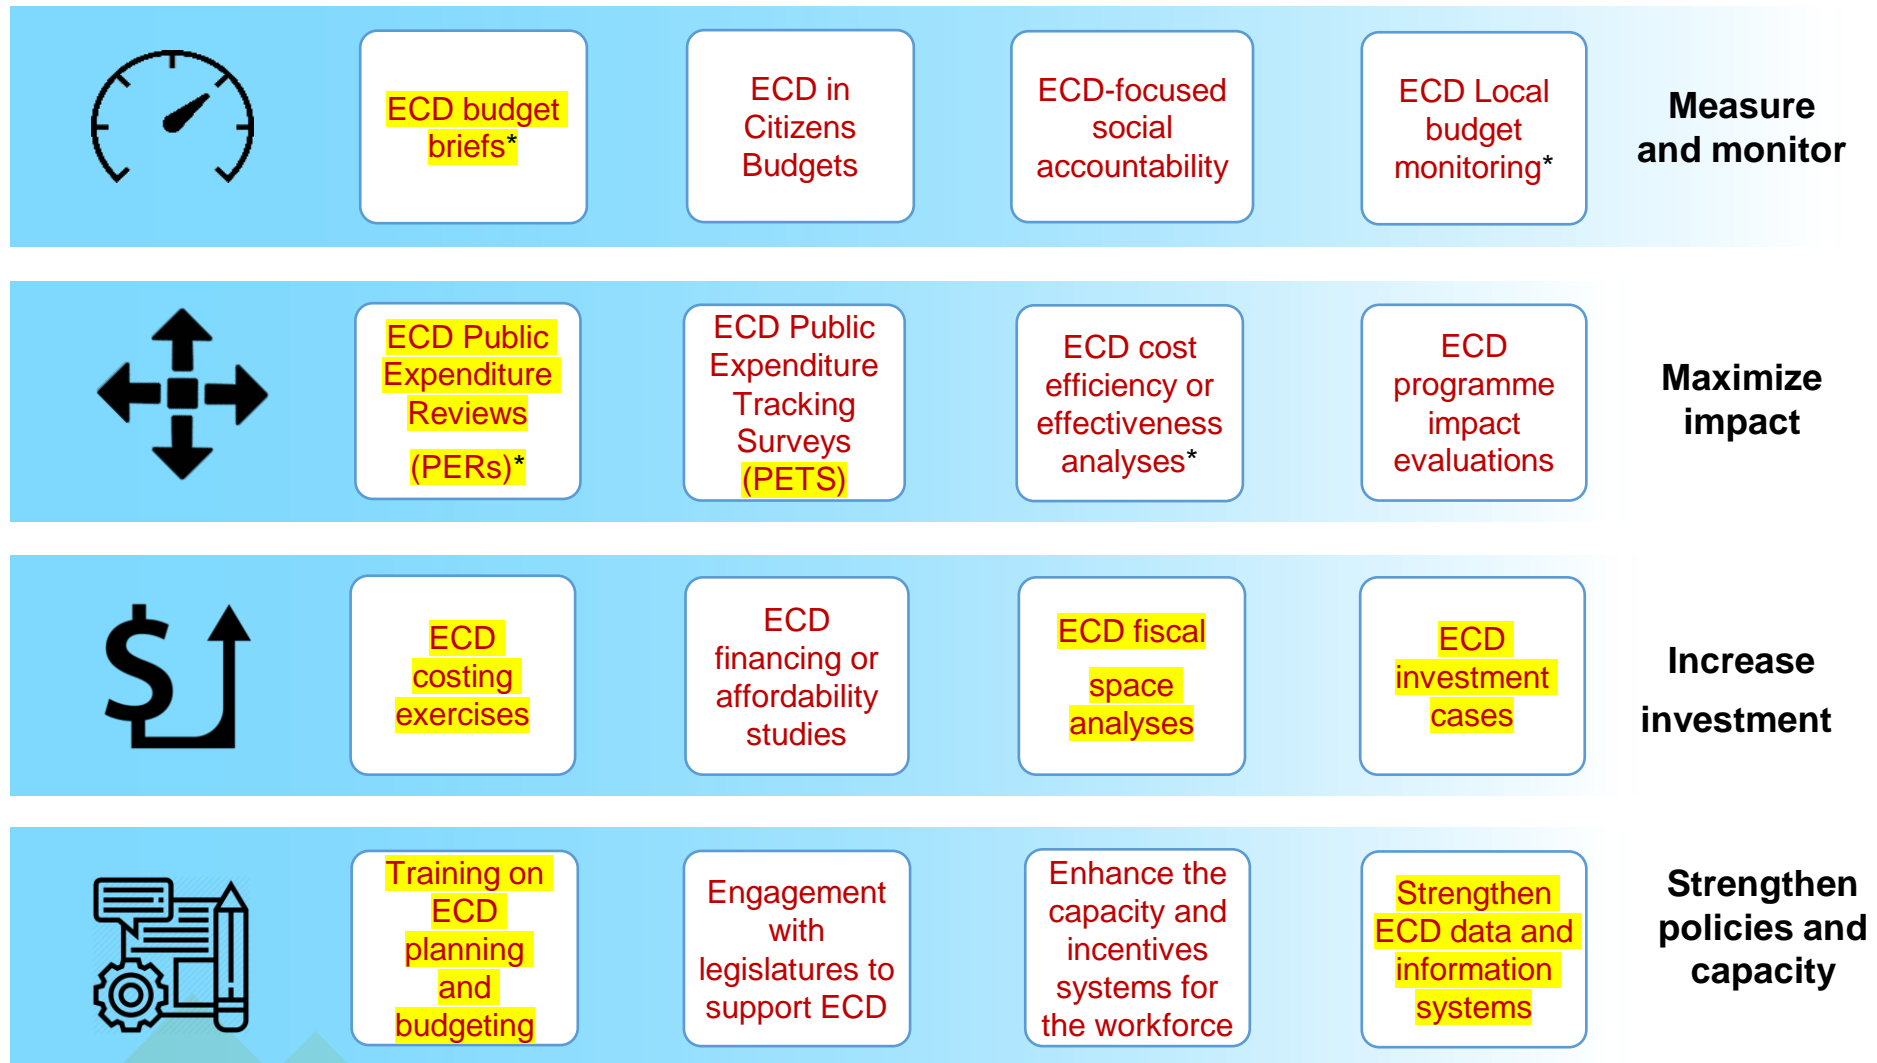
ECD budget briefs*

ECD in Citizens Budgets

ECD-focused social accountability

ECD Local budget monitoring*

Measure and monitor

ECD Public Expenditure Reviews (PERs)*

ECD Public Expenditure Tracking Surveys (PETS)

ECD cost efficiency or effectiveness analyses*

ECD programme impact evaluations

Maximize impact

ECD costing exercises

ECD financing or affordability studies

ECD fiscal space analyses

ECD investment cases

Increase investment

Training on ECD planning and budgeting

Engagement with legislatures to support ECD

Enhance the capacity and incentives systems for the workforce

Strengthen ECD data and information systems

Strengthen policies and capacity